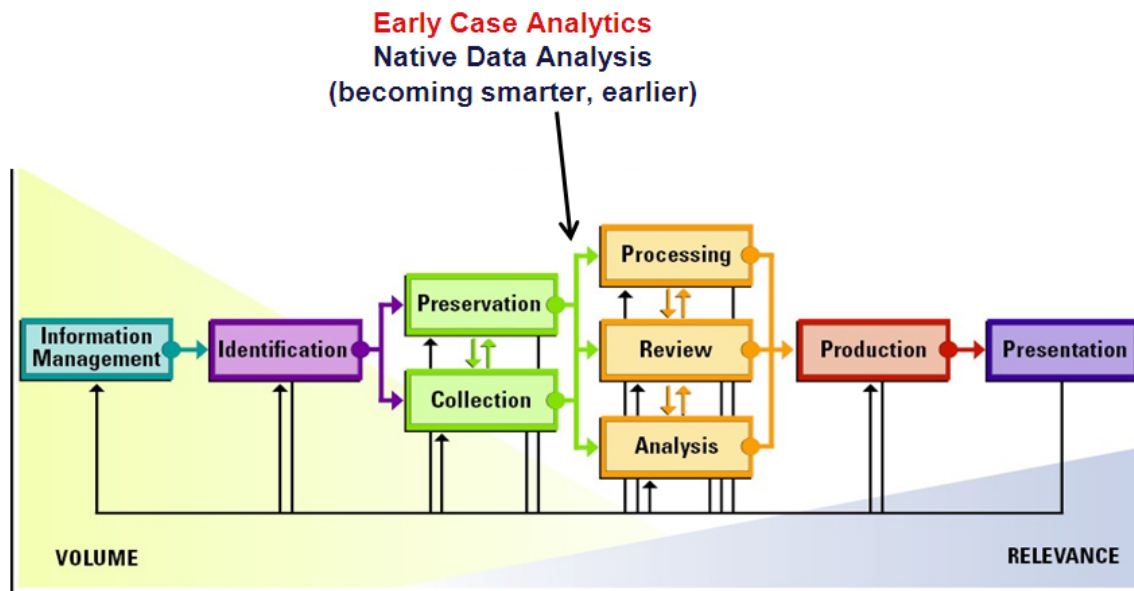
Early Case Analytics
Native Data Analysis
(becoming smarter, earlier)

Information Management

Identification

Preservation

Collection

Processing

Review

Analysis

Production

Presentation

VOLUME

RELEVANCE